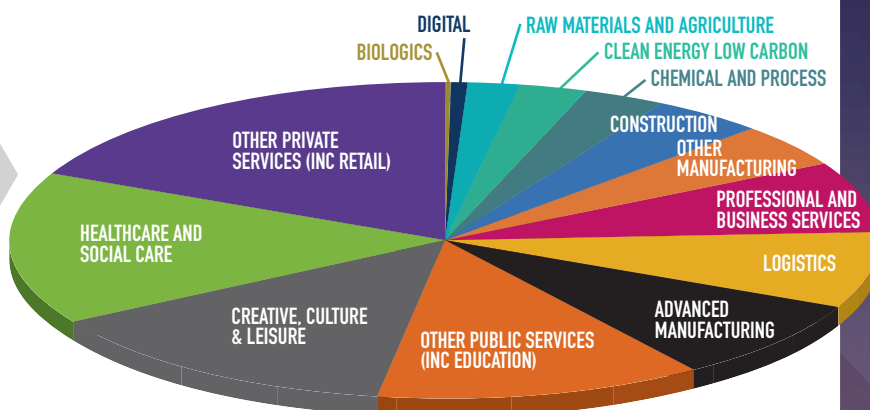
DIGITAL
RAW MATERIALS AND AGRICULTURE
BIOLOGICS
CLEAN ENERGY LOW CARBON
CHEMICAL AND PROCESS
OTHER PRIVATE SERVICES (INC RETAIL)
CONSTRUCTION
OTHER MANUFACTURING
PROFESSIONAL AND BUSINESS SERVICES
HEALTHCARE AND SOCIAL CARE
LOGISTICS
CREATIVE, CULTURE & LEISURE
ADVANCED MANUFACTURING
OTHER PUBLIC SERVICES (INC EDUCATION)